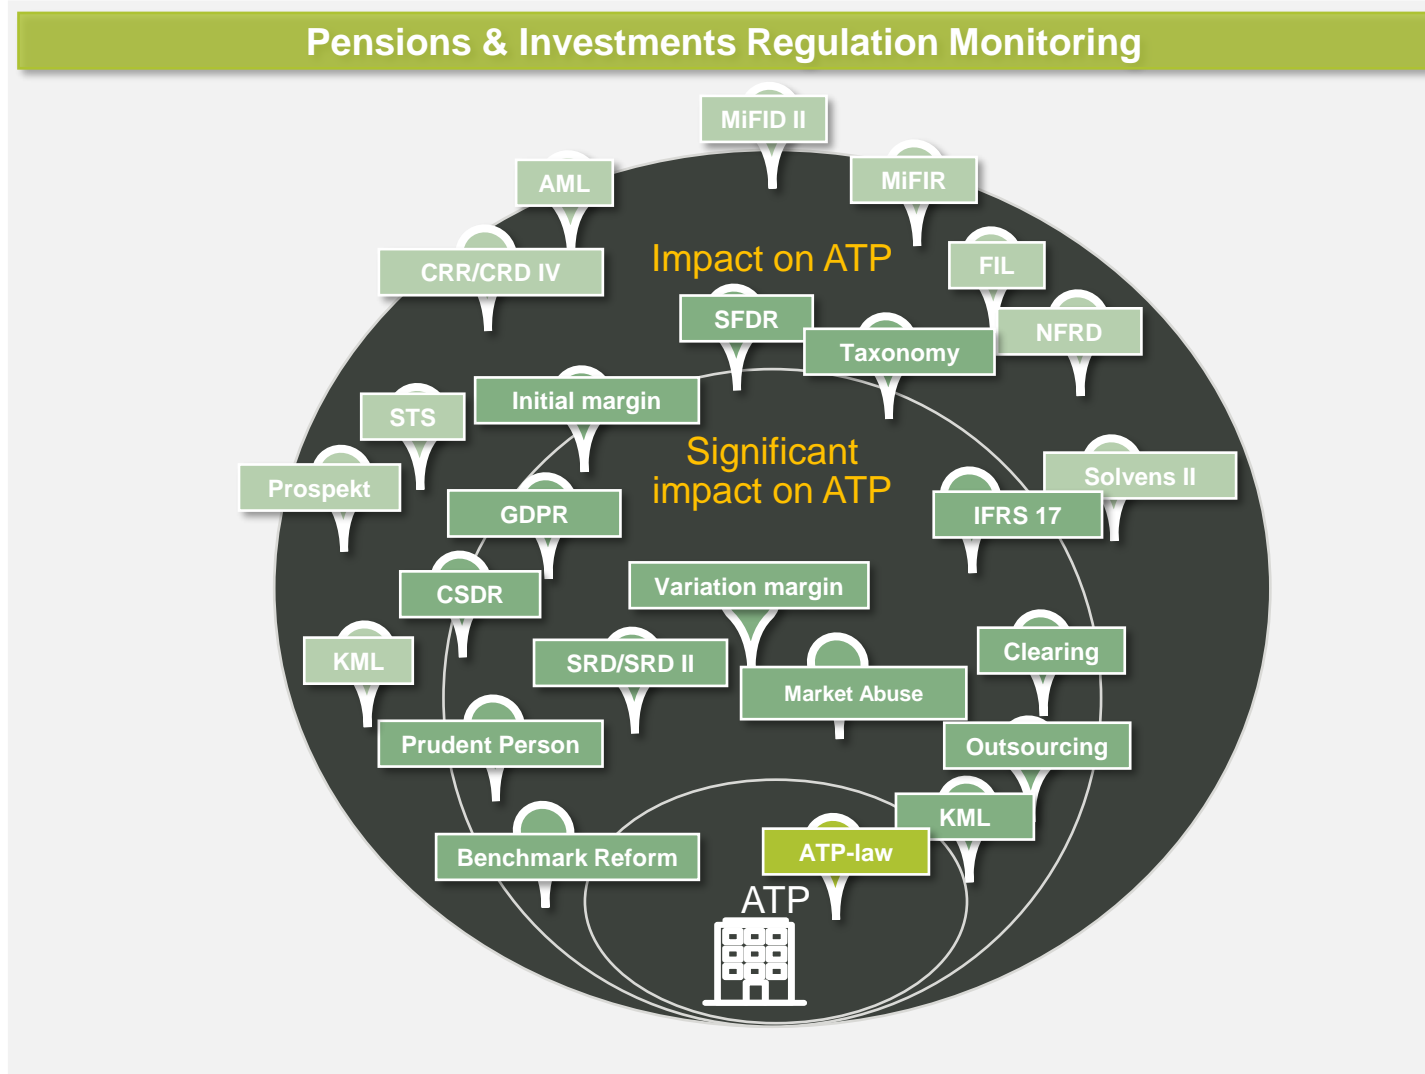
Pensions & Investments Regulation Monitoring

MiFID II

AML

MiFIR

Impact on ATP

CRR/CRD IV

FIL

SFDR

NFRD

Taxonomy

Initial margin

STS

Significant impact on ATP

Prospekt

Solvens II

IFRS 17

GDPR

CSDR

Variation margin

KML

SRD/SRD II

Clearing

Market Abuse

Prudent Person

Outsourcing

KML

Benchmark Reform

ATP-law

ATP